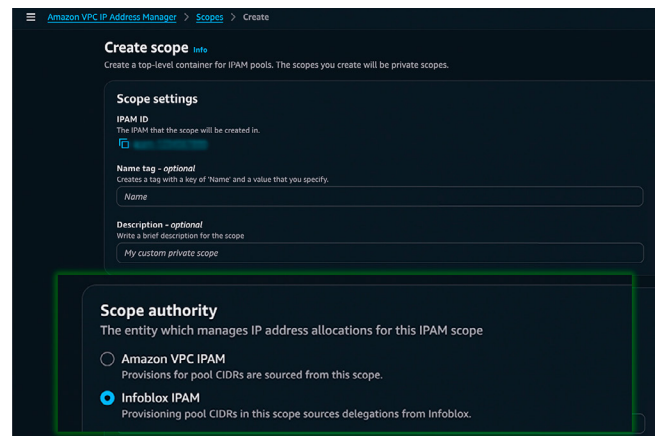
Amazon VPC IP Address Manager > Scopes > Create

Create scope Info

Create a top-level container for IPAM pools. The scopes you create will be private scopes.

Scope settings

IPAM ID
The IPAM that the scope will be created in.

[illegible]

Name tag - optional
Creates a tag with a key of 'Name' and a value that you specify.

Name

Description - optional
Write a brief description for the scope

My custom private scope

Scope authority
The entity which manages IP address allocations for this IPAM scope

Amazon VPC IPAM
Provisions for pool CIDRs are sourced from this scope.

Infoblox IPAM
Provisioning pool CIDRs in this scope sources delegations from Infoblox.